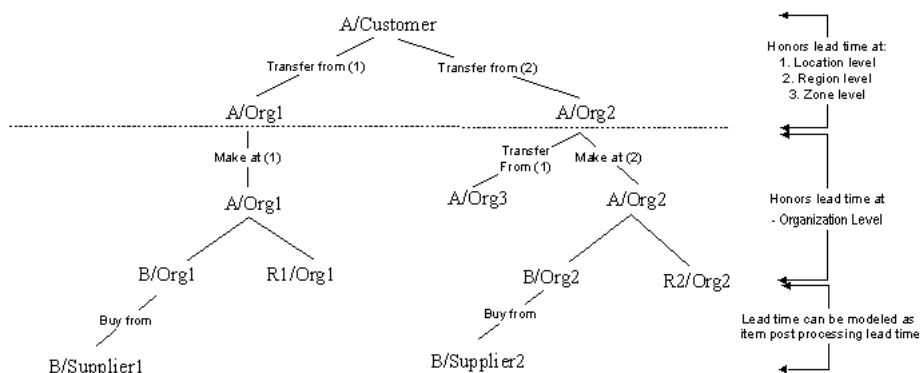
A/Customer

Transfer from (1)

Transfer from (2)

A/Org1

A/Org2

Make at (1)

Transfer From (1)

Make at (2)

A/Org1

A/Org3

A/Org2

B/Org1

R1/Org1

B/Org2

R2/Org2

Buy from

Buy from

B/Supplier1

B/Supplier2

Honors lead time at:
1. Location level
2. Region level
3. Zone level

Honors lead time at
- Organization Level

Lead time can be modeled as item post processing lead time